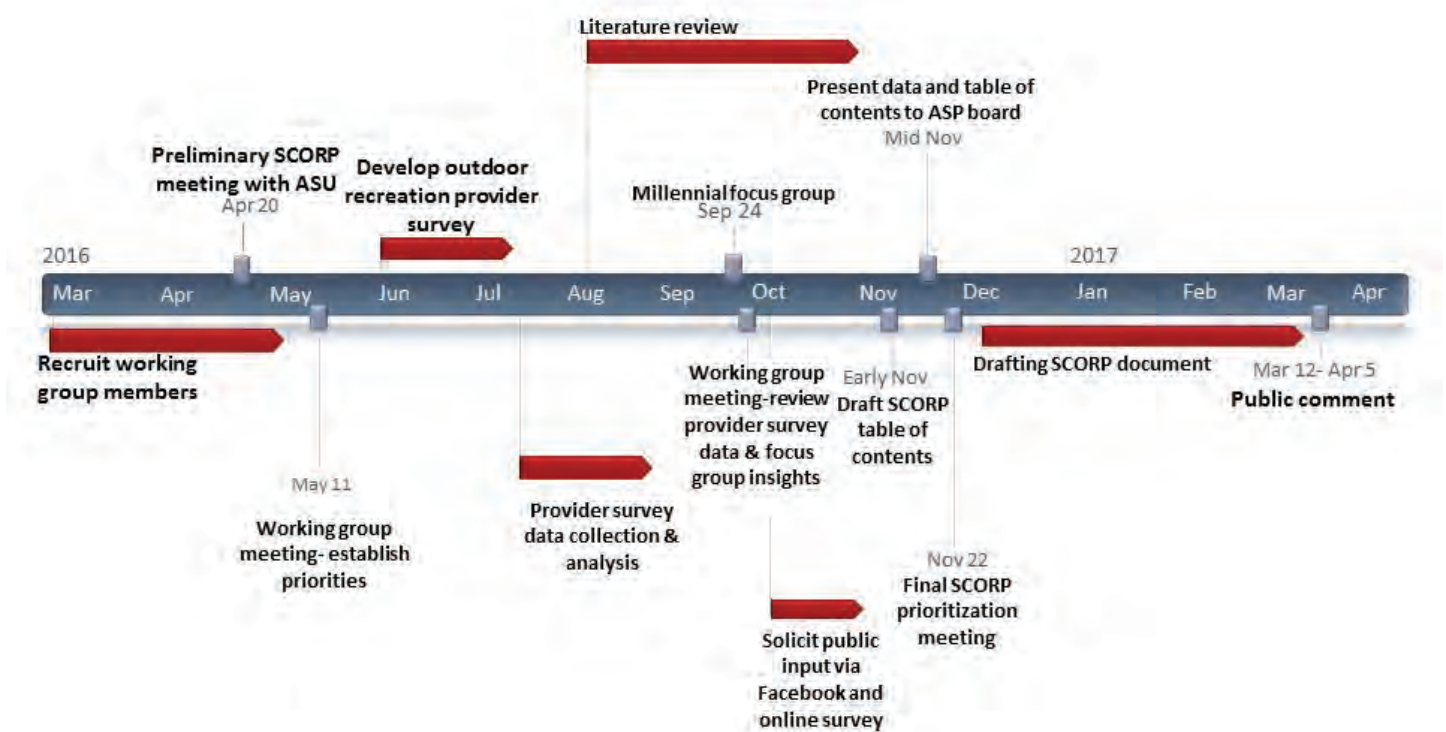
Literature review

Present data and table of contents to ASP board
Mid Nov

Preliminary SCORP meeting with ASU
Apr 20

Develop outdoor recreation provider survey

Millennial focus group
Sep 24

2016

2017

Mar Apr May Jun Jul Aug Sep Oct Nov Dec Jan Feb Mar Apr

Recruit working group members

Working group meeting-review provider survey data & focus group insights

Early Nov
Draft SCORP table of contents

Drafting SCORP document

Mar 12- Apr 5
Public comment

May 11
Working group meeting- establish priorities

Provider survey data collection & analysis

Nov 22
Final SCORP prioritization meeting

Solicit public input via Facebook and online survey